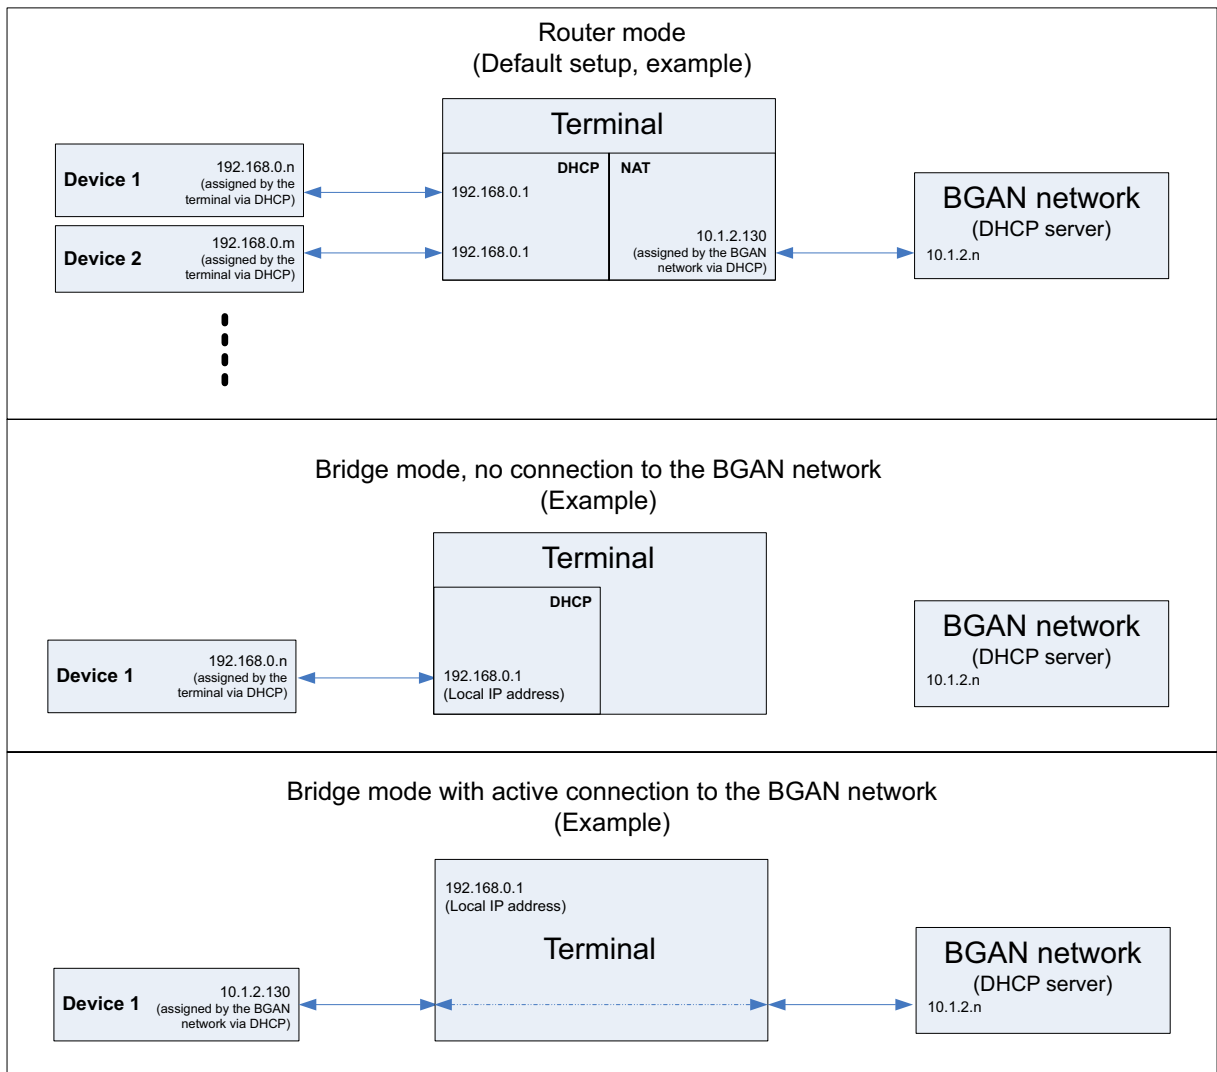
Router mode
(Default setup, example)

Terminal

DHCP

NAT

Device 1

192.168.0.n
(assigned by the terminal via DHCP)

192.168.0.1

Device 2

192.168.0.m
(assigned by the terminal via DHCP)

192.168.0.1

10.1.2.130
(assigned by the BGAN network via DHCP)

BGAN network
(DHCP server)
10.1.2.n

Bridge mode, no connection to the BGAN network
(Example)

Terminal

DHCP

Device 1

192.168.0.n
(assigned by the terminal via DHCP)

192.168.0.1
(Local IP address)

BGAN network
(DHCP server)
10.1.2.n

Bridge mode with active connection to the BGAN network
(Example)

192.168.0.1
(Local IP address)

Terminal

Device 1

10.1.2.130
(assigned by the BGAN network via DHCP)

BGAN network
(DHCP server)
10.1.2.n